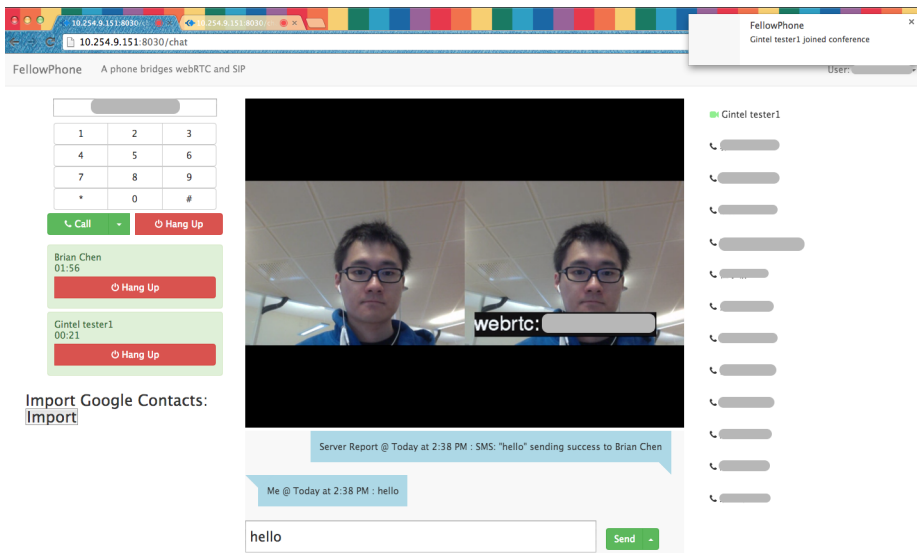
10.254.9.151:8030/
10.254.9.151:8030/
10.254.9.151:8030/chat

FellowPhone
Gintel tester1 joined conference

FellowPhone A phone bridges webRTC and SIP

User: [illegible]

| 1 | 2 | 3 |
|---|---|---|
| 4 | 5 | 6 |
| 7 | 8 | 9 |
| * | 0 | # |

Call
Hang Up

Brian Chen
01:56
Hang Up

Gintel tester1
00:21
Hang Up

Import Google Contacts:
Import

webrtc: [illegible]

Server Report @ Today at 2:38 PM : SMS: "hello" sending success to Brian Chen

Me @ Today at 2:38 PM : hello

hello
Send

Gintel tester1